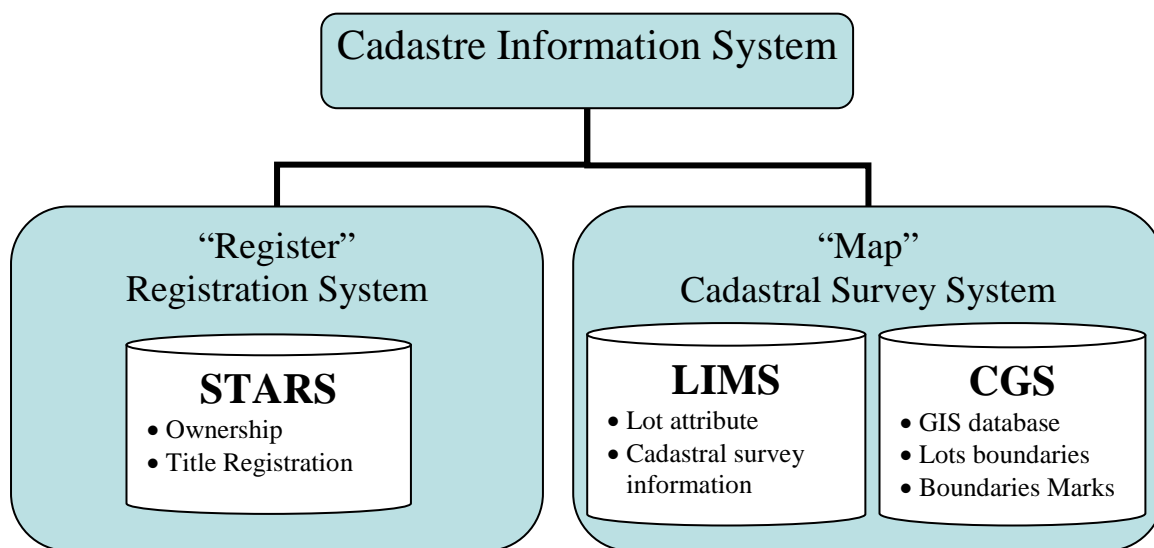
Cadastre Information System

"Register"
Registration System

STARS
• Ownership
• Title Registration

"Map"
Cadastral Survey System

LIMS
• Lot attribute
• Cadastral survey information

CGS
• GIS database
• Lots boundaries
• Boundaries Marks